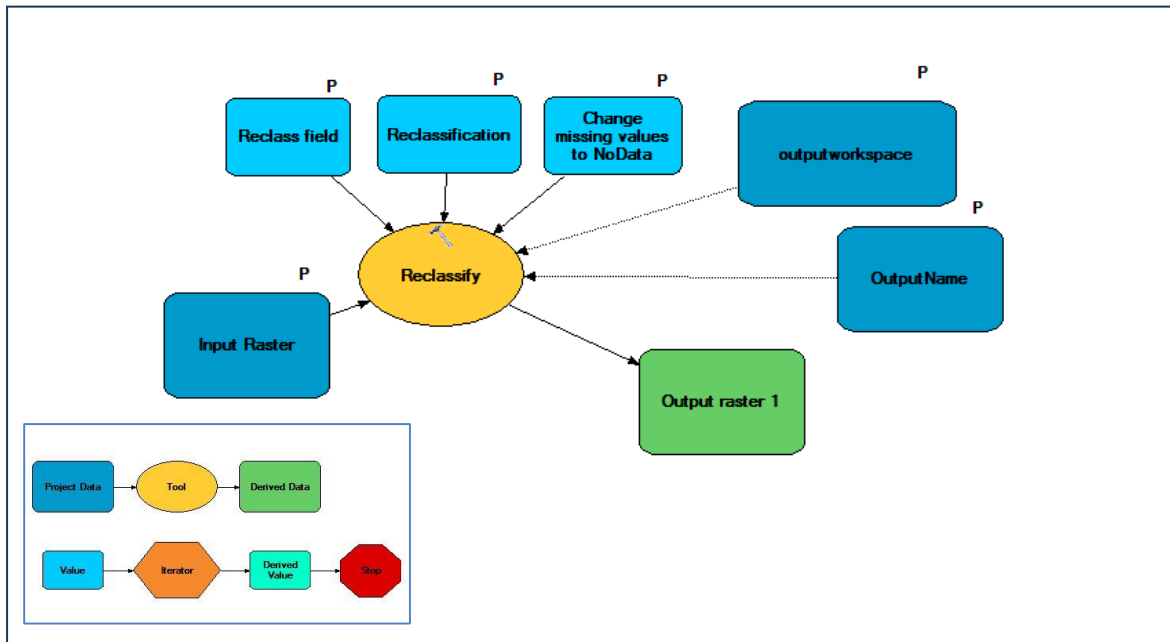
P
Reclass field

P
Reclassification

P
Change missing values to NoData

P
outputworkspace

Reclassify

P
OutputName

P
Input Raster

Output raster 1

Project Data
Tool
Derived Data

Value
Iterator
Derived Value
Stop